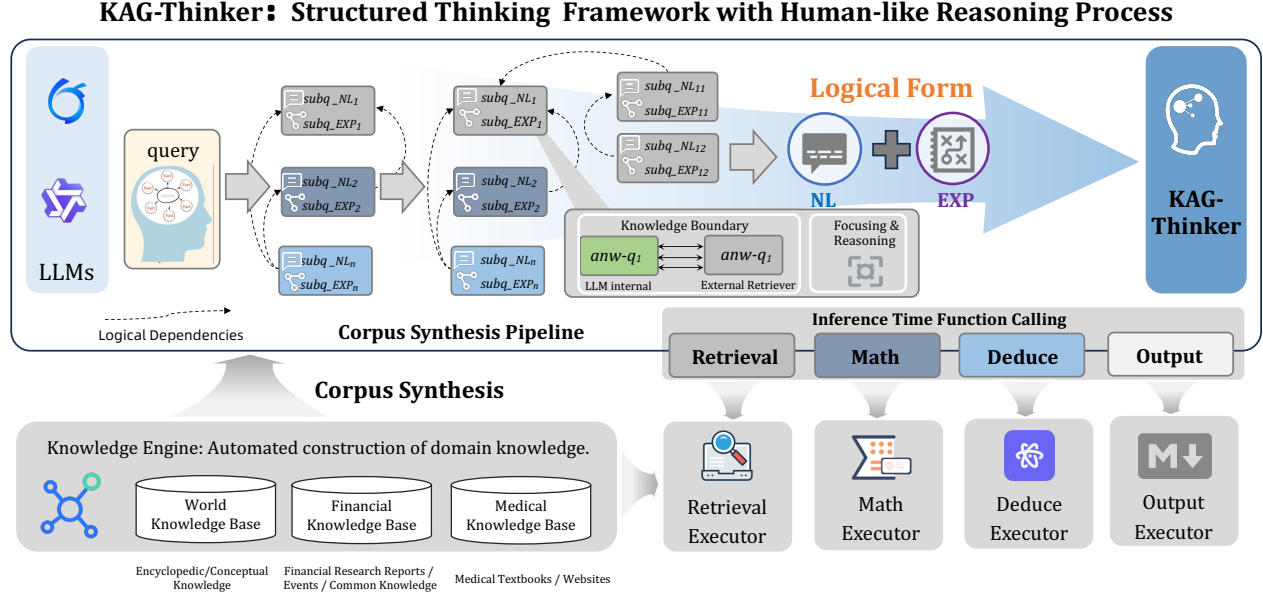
KAG-Thinker: Structured Thinking Framework with Human-like Reasoning Process

LLMs

query

$subq\_NL_1$
$subq\_EXP_1$

$subq\_NL_2$
$subq\_EXP_2$

$subq\_NL_n$
$subq\_EXP_n$

$subq\_NL_1$
$subq\_EXP_1$

$subq\_NL_2$
$subq\_EXP_2$

$subq\_NL_n$
$subq\_EXP_n$

$subq\_NL_{11}$
$subq\_EXP_{11}$

$subq\_NL_{12}$
$subq\_EXP_{12}$

Logical Form

NL

EXP

KAG-Thinker

Knowledge Boundary
$anw\text{-}q_1$
$anw\text{-}q_1$
LLM internal
External Retriever

Focusing & Reasoning

Logical Dependencies

Corpus Synthesis Pipeline

Inference Time Function Calling

Retrieval
Math
Deduce
Output

Corpus Synthesis

Knowledge Engine: Automated construction of domain knowledge.

World Knowledge Base
Financial Knowledge Base
Medical Knowledge Base

Encyclopedic/Conceptual Knowledge
Financial Research Reports / Events / Common Knowledge
Medical Textbooks / Websites

Retrieval Executor
Math Executor
Deduce Executor
Output Executor